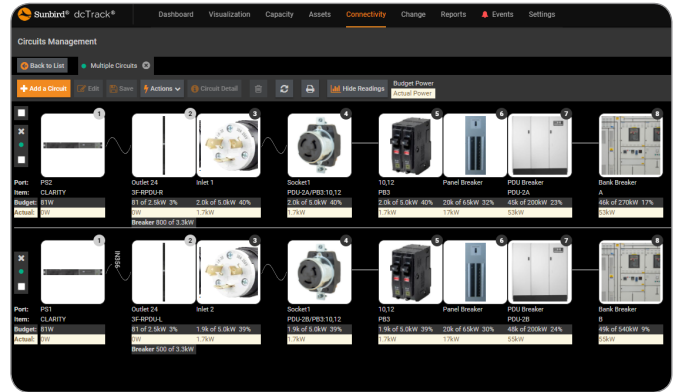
Sunbird® dcTrack®

Dashboard Visualization Capacity Assets Connectivity Change Reports Events Settings

Circuits Management

Back to List Multiple Circuits

+ Add a Circuit Edit Save Actions Circuit Detail Hide Readings Budget Power Actual Power

1 2 3 4 5 6 7 8

Port: PS2 Outlet 24 Inlet 1 Socket1 10,12 Panel Breaker PDU Breaker Bank Breaker
Item: CLARITY 3F-RPDU-R PDU-2A/PB3:10,12 PB3 PDU-2A A
Budget: 81W 81 of 2.5kW 3% 2.0k of 5.0kW 40% 2.0k of 5.0kW 40% 2.0k of 5.0kW 40% 20k of 65kW 32% 45k of 200kW 23% 46k of 270kW 17%
Actual: 0W 0W 1.7kW 1.7kW 1.7kW 17kW 53kW 53kW
Breaker 800 of 3.3kW

1 2 3 4 5 6 7 8
IN356

Port: PS1 Outlet 24 Inlet 2 Socket1 10,12 Panel Breaker PDU Breaker Bank Breaker
Item: CLARITY 3F-RPDU-L PDU-2B/PB3:10,12 PB3 PDU-2B B
Budget: 81W 81 of 2.5kW 3% 1.9k of 5.0kW 39% 1.9k of 5.0kW 39% 1.9k of 5.0kW 39% 20k of 65kW 30% 48k of 200kW 24% 49k of 540kW 9%
Actual: 0W 0W 1.7kW 1.7kW 1.7kW 17kW 55kW 55kW
Breaker 500 of 3.3kW